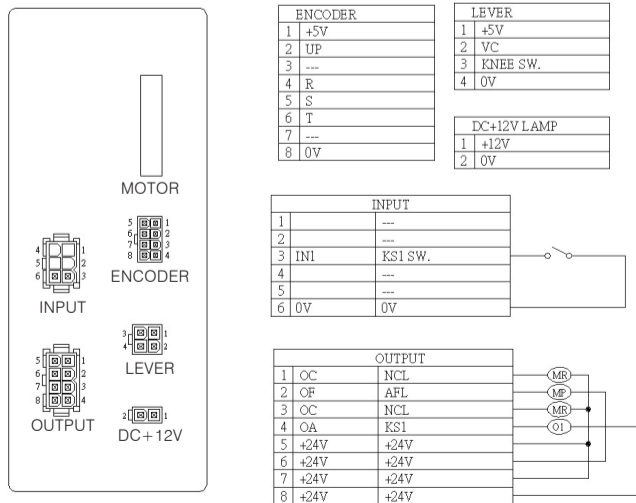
MOTOR

5 1
6 2
7 3
8 4
ENCODER

4 1
5 2
6 3
INPUT

3 1
4 2
LEVER

5 1
6 2
7 3
8 4
OUTPUT

2 1
DC+12V

| ENCODER | |
|---|---|
| 1 | +5V |
| 2 | UP |
| 3 | --- |
| 4 | R |
| 5 | S |
| 6 | T |
| 7 | --- |
| 8 | 0V |

| LEVER | |
|---|---|
| 1 | +5V |
| 2 | VC |
| 3 | KNEE SW. |
| 4 | 0V |

| DC+12V LAMP | |
|---|---|
| 1 | +12V |
| 2 | 0V |

| INPUT | | |
|---|---|---|
| 1 | | --- |
| 2 | | --- |
| 3 | IN1 | KS1 SW. |
| 4 | | --- |
| 5 | | --- |
| 6 | 0V | 0V |

| OUTPUT | | |
|---|---|---|
| 1 | OC | NCL |
| 2 | OF | AFL |
| 3 | OC | NCL |
| 4 | OA | KS1 |
| 5 | +24V | +24V |
| 6 | +24V | +24V |
| 7 | +24V | +24V |
| 8 | +24V | +24V |

MR
MP
MR
O1